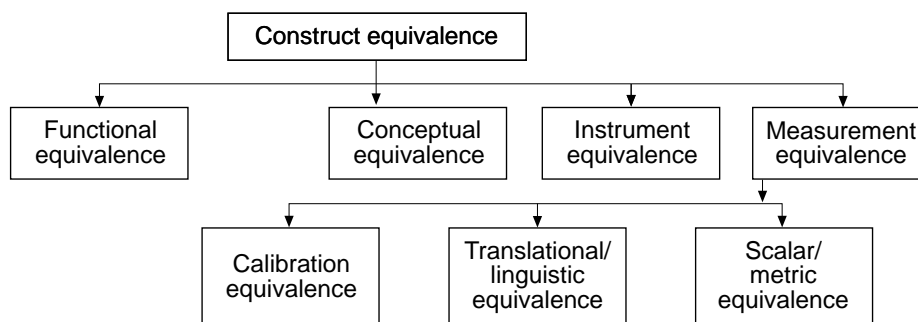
Construct equivalence

Functional equivalence

Conceptual equivalence

Instrument equivalence

Measurement equivalence

Calibration equivalence

Translational/ linguistic equivalence

Scalar/ metric equivalence